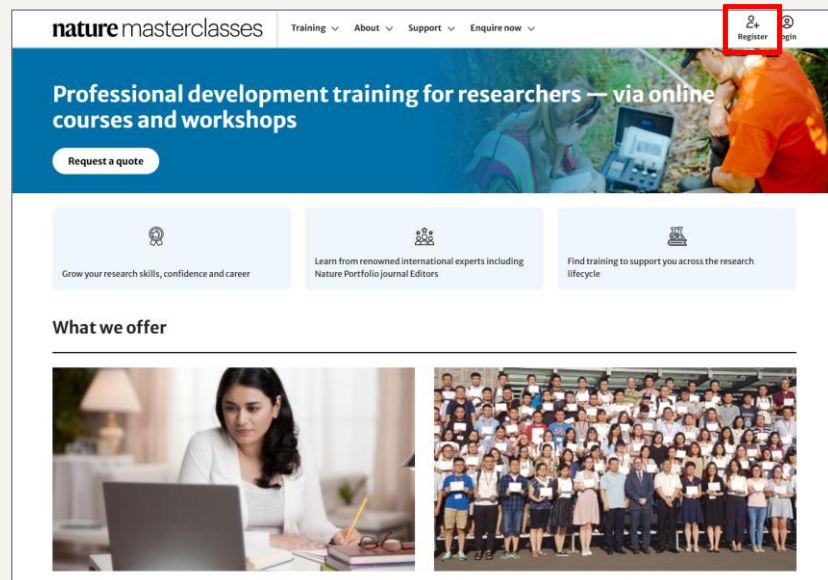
nature masterclasses

Training About Support Enquire now

Register Login

Professional development training for researchers — via online courses and workshops

Request a quote

Grow your research skills, confidence and career

Learn from renowned international experts including Nature Portfolio journal Editors

Find training to support you across the research lifecycle

What we offer